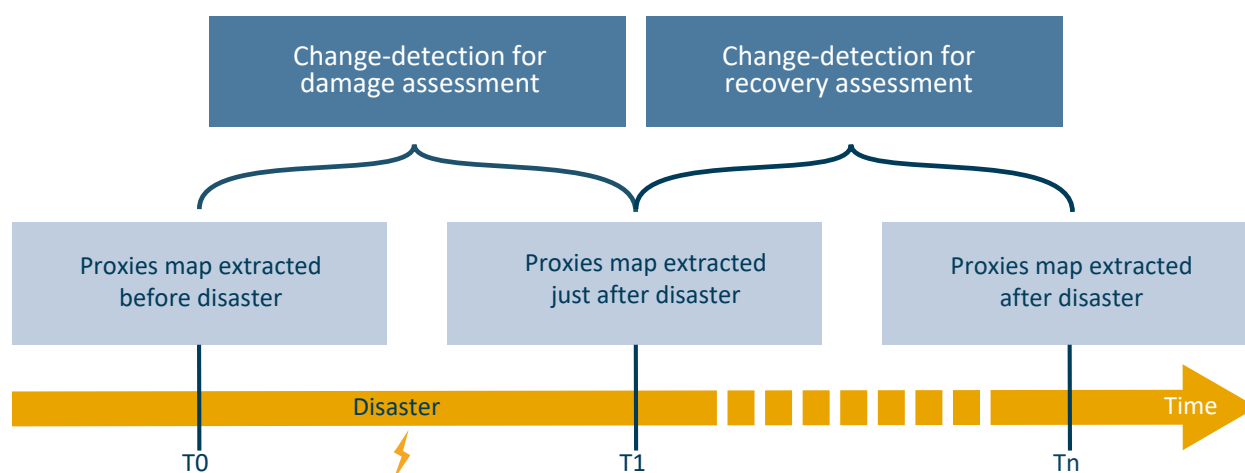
Change-detection for damage assessment

Change-detection for recovery assessment

Proxies map extracted before disaster

Proxies map extracted just after disaster

Proxies map extracted after disaster

Disaster

Time

T0

T1

Tn